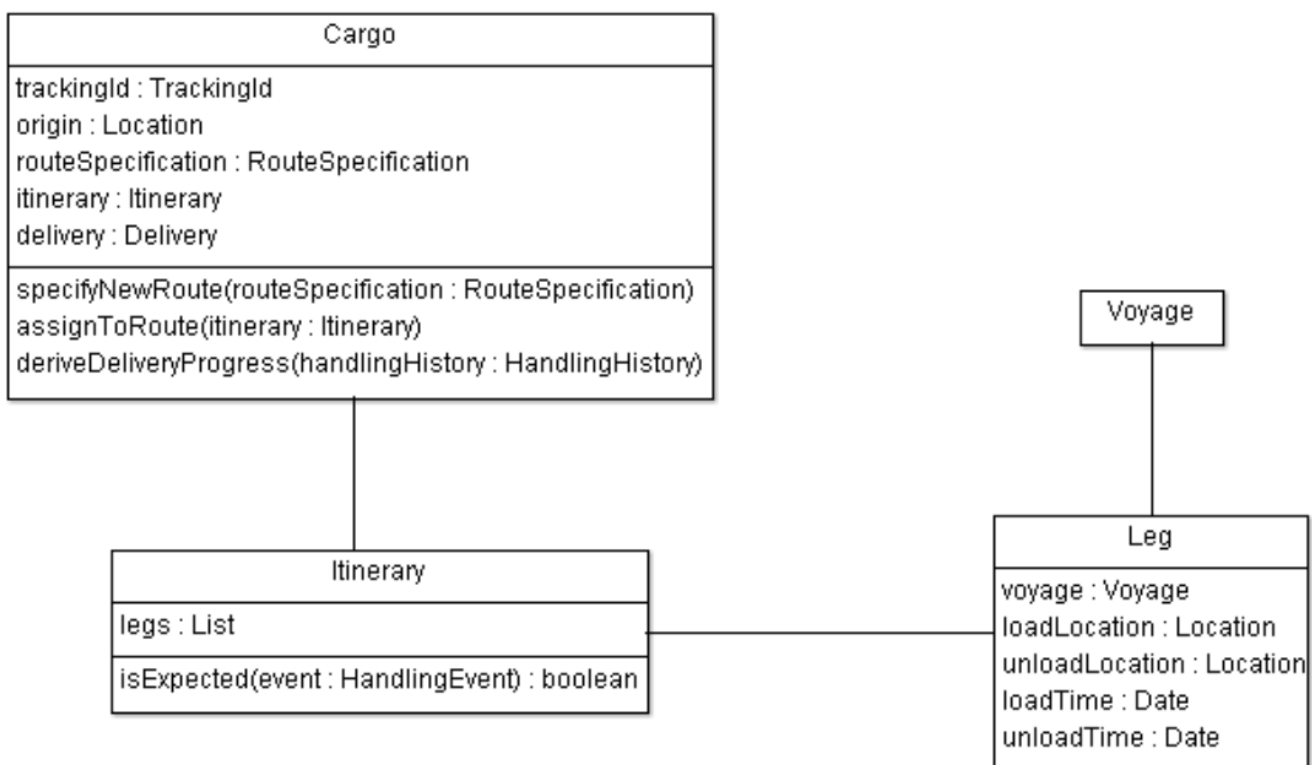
Cargo

trackingId : TrackingId
origin : Location
routeSpecification : RouteSpecification
itinerary : Itinerary
delivery : Delivery

specifyNewRoute(routeSpecification : RouteSpecification)
assignToRoute(itinerary : Itinerary)
deriveDeliveryProgress(handlingHistory : HandlingHistory)

Voyage

Itinerary

legs : List

isExpected(event : HandlingEvent) : boolean

Leg

voyage : Voyage
loadLocation : Location
unloadLocation : Location
loadTime : Date
unloadTime : Date